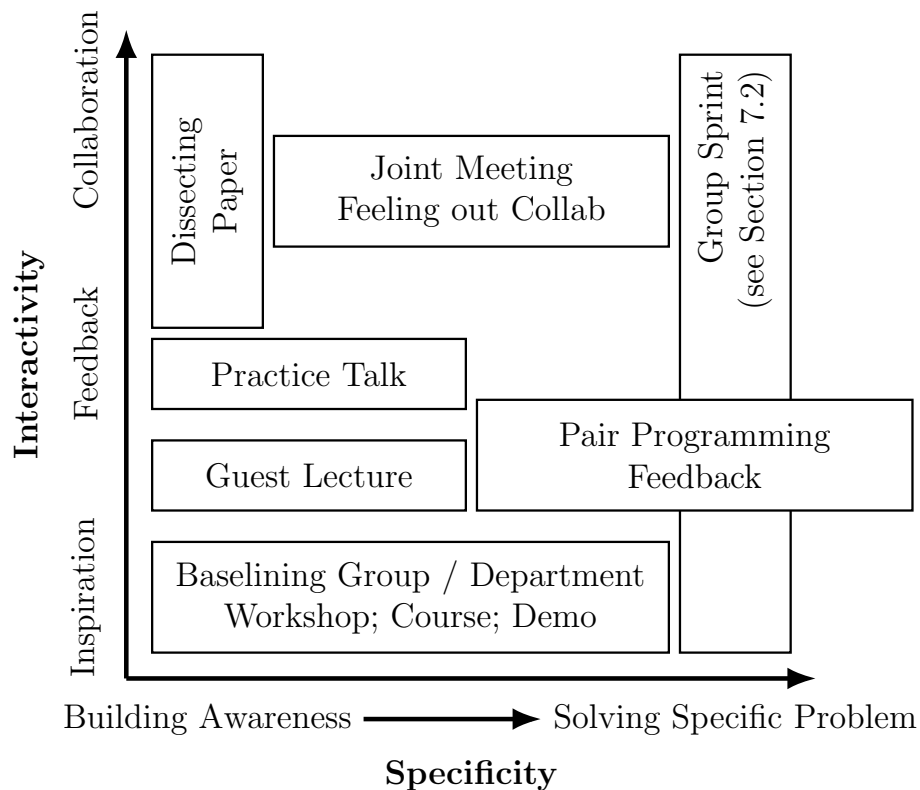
Interactivity

Collaboration

Feedback

Inspiration

Dissecting Paper

Joint Meeting
Feeling out Collab

Group Sprint
(see Section 7.2)

Practice Talk

Pair Programming
Feedback

Guest Lecture

Baselining Group / Department
Workshop; Course; Demo

Building Awareness → Solving Specific Problem

Specificity